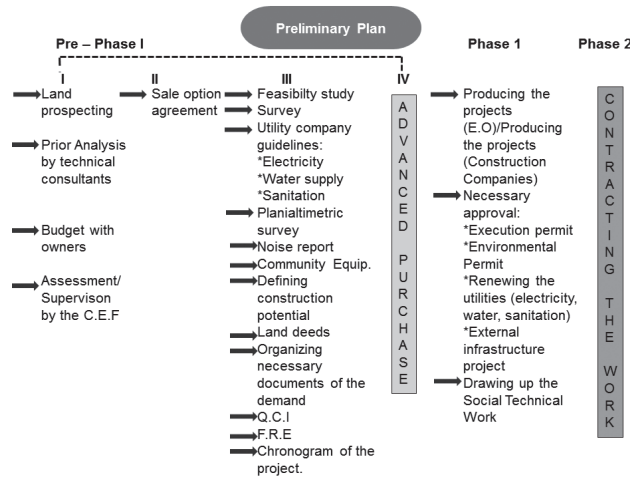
Preliminary Plan

Pre – Phase I

Phase 1

Phase 2

I

Land prospecting

Prior Analysis by technical consultants

Budget with owners

Assessment/ Supervison by the C.E.F

II

Sale option agreement

III

Feasibilty study

Survey

Utility company guidelines:
*Electricity
*Water supply
*Sanitation

Planialtimetric survey

Noise report

Community Equip.

Defining construction potential

Land deeds

Organizing necessary documents of the demand

Q.C.I

F.R.E

Chronogram of the project.

IV

ADVANCED PURCHASE

Producing the projects (E.O)/Producing the projects (Construction Companies)

Necessary approval:
*Execution permit
*Environmental Permit
*Renewing the utilities (electricity, water, sanitation)
*External infrastructure project

Drawing up the Social Technical Work

CONTRACTING THE WORK